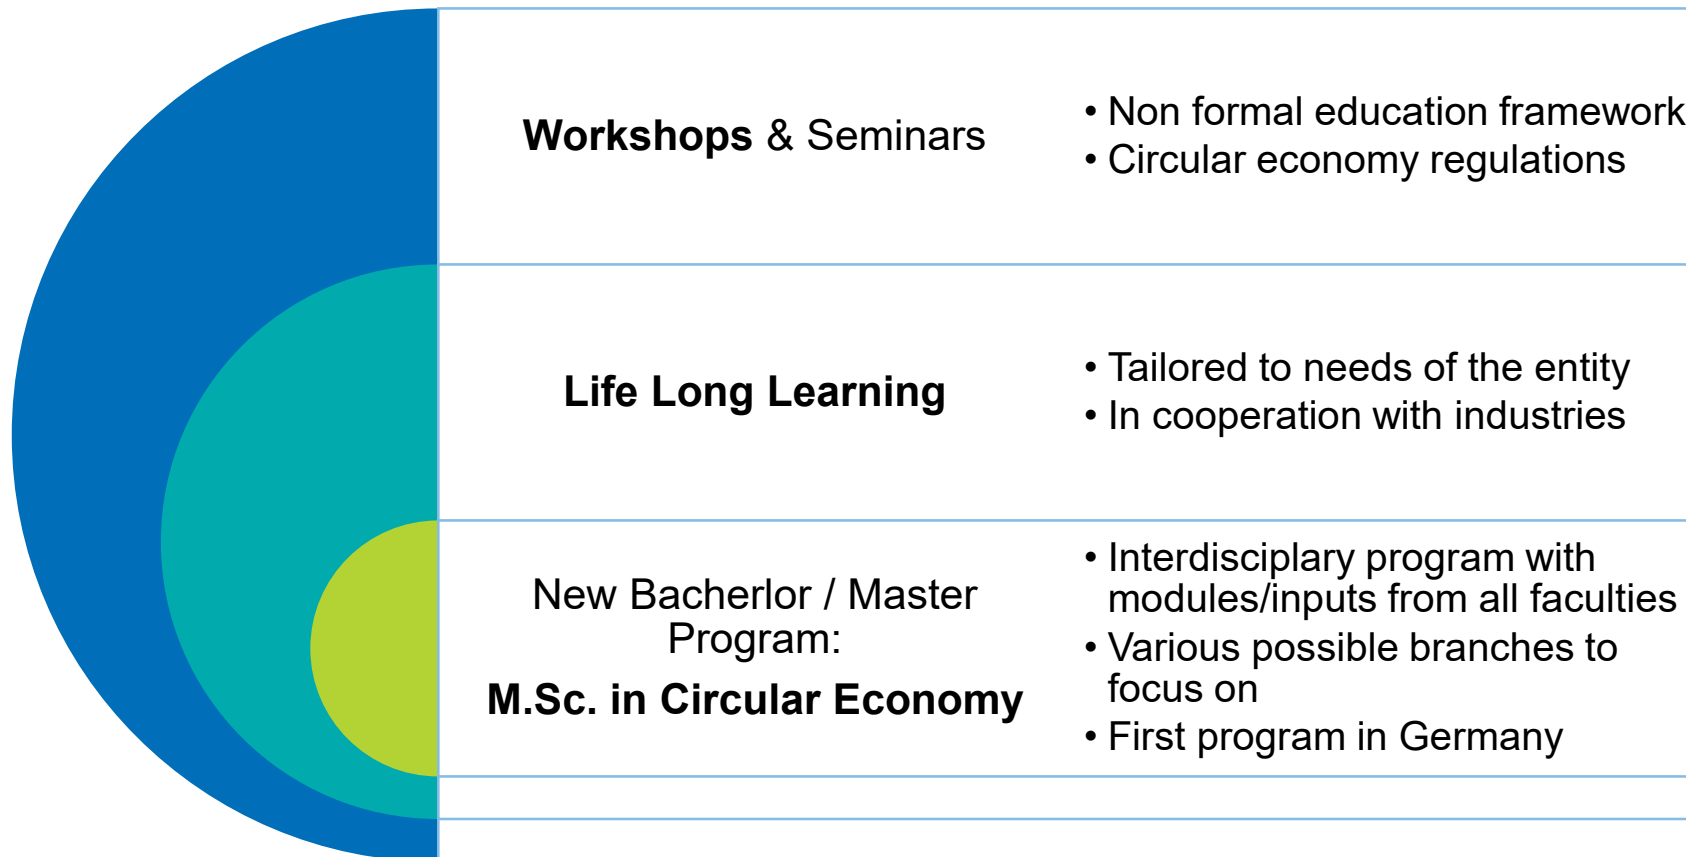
**Workshops** & Seminars

• Non formal education framework
• Circular economy regulations

**Life Long Learning**

• Tailored to needs of the entity
• In cooperation with industries

New Bacherlor / Master Program:

**M.Sc. in Circular Economy**

• Interdisciplary program with modules/inputs from all faculties
• Various possible branches to focus on
• First program in Germany